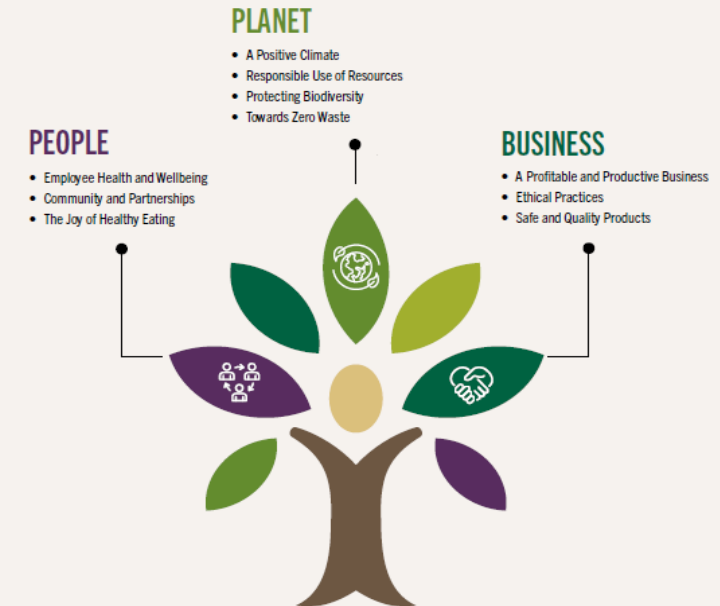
PLANET

- A Positive Climate
- Responsible Use of Resources
- Protecting Biodiversity
- Towards Zero Waste

PEOPLE

- Employee Health and Wellbeing
- Community and Partnerships
- The Joy of Healthy Eating

BUSINESS

- A Profitable and Productive Business
- Ethical Practices
- Safe and Quality Products